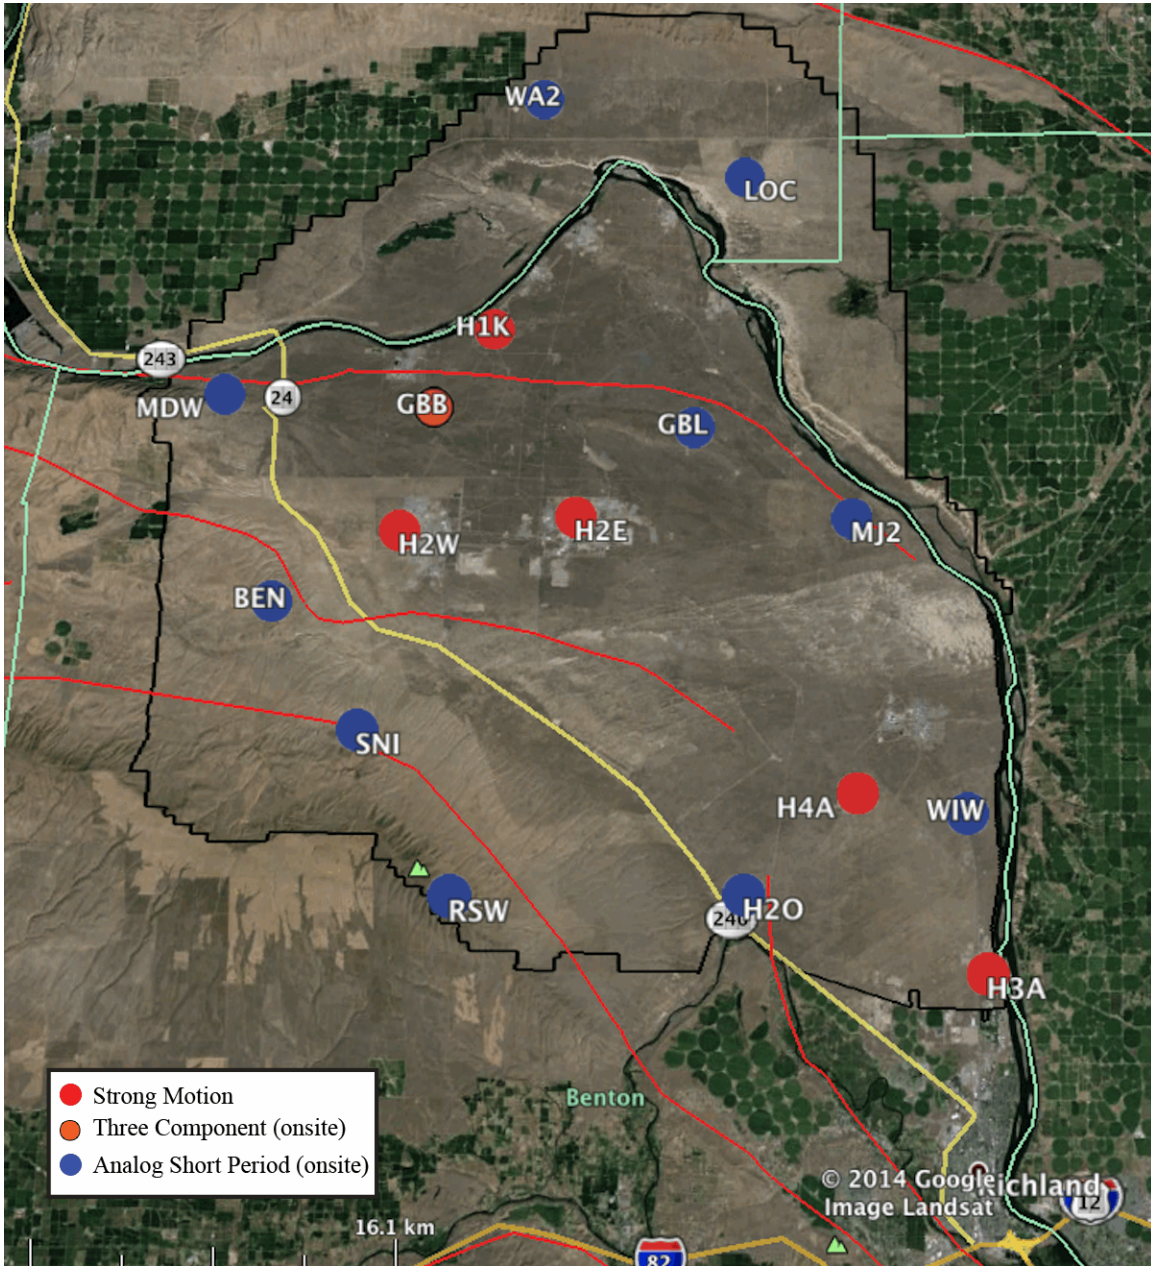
WA2
LOC
H1K
243
MDW
24
GBB
GBL
H2W
H2E
MJ2
BEN
SNI
H4A
WIW
RSW
240
H2O
H3A
Benton
Richland
12
82
© 2014 Google
Image Landsat
16.1 km

Strong Motion
Three Component (onsite)
Analog Short Period (onsite)